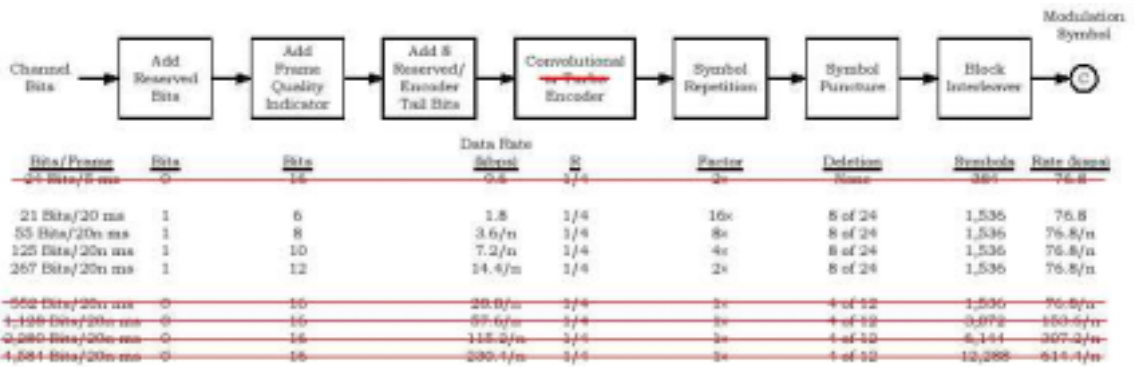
Modulation Symbol

Channel Bits

Add Reserved Bits

Add Frame Quality Indicator

Add 8 Reserved/ Encoder Tail Bits

Convolutional ~~or Turbo~~ Encoder

Symbol Repetition

Symbol Puncture

Block Interleaver

C

| Bits/Frame | Bits | Bits | Data Rate (kbps) | R | Factor | Deletion | Symbols | Rate (ksps) |
|---|---|---|---|---|---|---|---|---|
| ~~24 Bits/5 ms~~ | ~~0~~ | ~~16~~ | ~~9.6~~ | ~~1/4~~ | ~~2×~~ | ~~None~~ | ~~384~~ | ~~76.8~~ |
| 21 Bits/20 ms | 1 | 6 | 1.8 | 1/4 | 16× | 8 of 24 | 1,536 | 76.8 |
| 55 Bits/20n ms | 1 | 8 | 3.6/n | 1/4 | 8× | 8 of 24 | 1,536 | 76.8/n |
| 125 Bits/20n ms | 1 | 10 | 7.2/n | 1/4 | 4× | 8 of 24 | 1,536 | 76.8/n |
| 267 Bits/20n ms | 1 | 12 | 14.4/n | 1/4 | 2× | 8 of 24 | 1,536 | 76.8/n |
| ~~552 Bits/20n ms~~ | ~~0~~ | ~~16~~ | ~~28.8/n~~ | ~~1/4~~ | ~~1×~~ | ~~4 of 12~~ | ~~1,536~~ | ~~76.8/n~~ |
| ~~1,128 Bits/20n ms~~ | ~~0~~ | ~~16~~ | ~~57.6/n~~ | ~~1/4~~ | ~~1×~~ | ~~4 of 12~~ | ~~3,072~~ | ~~153.6/n~~ |
| ~~2,280 Bits/20n ms~~ | ~~0~~ | ~~16~~ | ~~115.2/n~~ | ~~1/4~~ | ~~1×~~ | ~~4 of 12~~ | ~~6,144~~ | ~~307.2/n~~ |
| ~~4,584 Bits/20n ms~~ | ~~0~~ | ~~16~~ | ~~230.4/n~~ | ~~1/4~~ | ~~1×~~ | ~~4 of 12~~ | ~~12,288~~ | ~~614.4/n~~ |